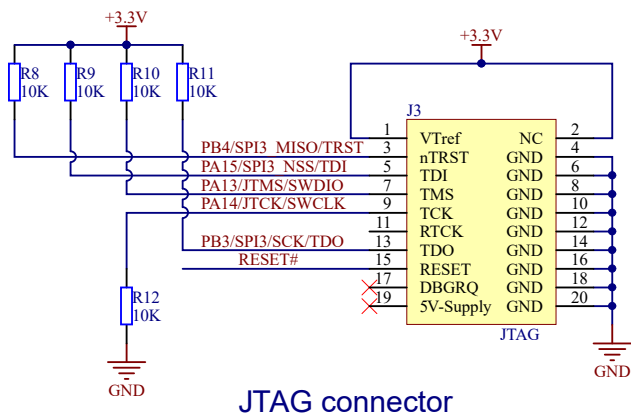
+3.3V

R8 10K
R9 10K
R10 10K
R11 10K

+3.3V

J3

PB4/SPI3_MISO/TRST
PA15/SPI3_NSS/TDI
PA13/JTMS/SWDIO
PA14/JTCK/SWCLK
PB3/SPI3/SCK/TDO
RESET#

| Pin | Name | Name | Pin |
|---|---|---|---|
| 1 | VTref | NC | 2 |
| 3 | nTRST | GND | 4 |
| 5 | TDI | GND | 6 |
| 7 | TMS | GND | 8 |
| 9 | TCK | GND | 10 |
| 11 | RTCK | GND | 12 |
| 13 | TDO | GND | 14 |
| 15 | RESET | GND | 16 |
| 17 | DBGRQ | GND | 18 |
| 19 | 5V-Supply | GND | 20 |

JTAG

R12 10K

GND

GND

JTAG connector